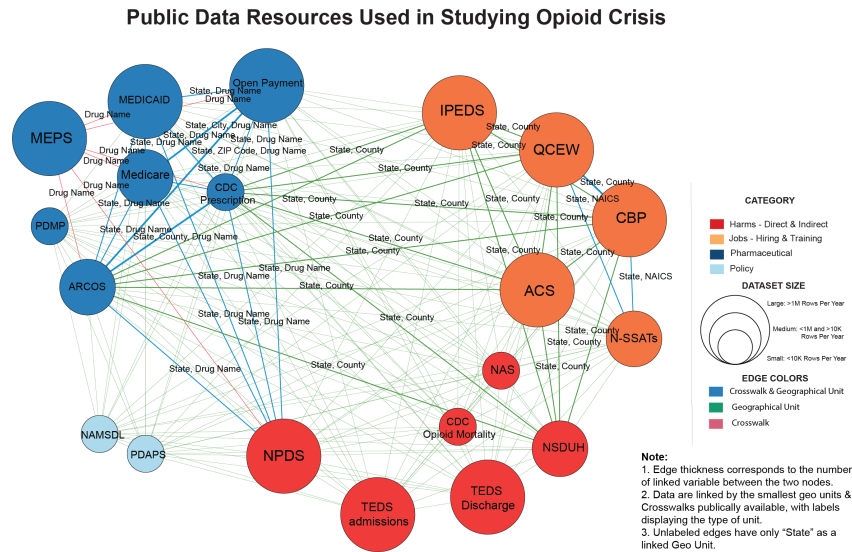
Public Data Resources Used in Studying Opioid Crisis

MEPS
MEDICAID
Open Payment
Medicare
CDC Prescription
PDMP
ARCOS
NAMSDL
PDAPS
NPDS
TEDS admissions
TEDS Discharge
CDC Opioid Mortality
NAS
NSDUH
IPEDS
QCEW
CBP
ACS
N-SSATs

Drug Name
Drug Name
State, Drug Name
Drug Name
State, City, Drug Name
State, Drug Name
State, Drug Name
Drug Name
State, Drug Name
Drug Name
Drug Name
State, ZIP Code, Drug Name
State, Drug Name
Drug Name
State, Drug Name
State, County, Drug Name
State, Drug Name
State, Drug Name
State, Drug Name
State, Drug Name
State, Drug Name
State, Drug Name
State, County
State, County
State, County
State, County
State, County
State, County
State, County
State, County
State, County
State, County
State, County
State, County
State, County
State, County
State, County
State, County
State, County
State, NAICS
State, NAICS
State, County
State, County
State, County

CATEGORY
Harms - Direct & Indirect
Jobs - Hiring & Training
Pharmaceutical
Policy

DATASET SIZE
Large: >1M Rows Per Year
Medium: <1M and >10K Rows Per Year
Small: <10K Rows Per Year

EDGE COLORS
Crosswalk & Geographical Unit
Geographical Unit
Crosswalk

Note:
1. Edge thickness corresponds to the number of linked variable between the two nodes.
2. Data are linked by the smallest geo units & Crosswalks publically available, with labels displaying the type of unit.
3. Unlabeled edges have only "State" as a linked Geo Unit.